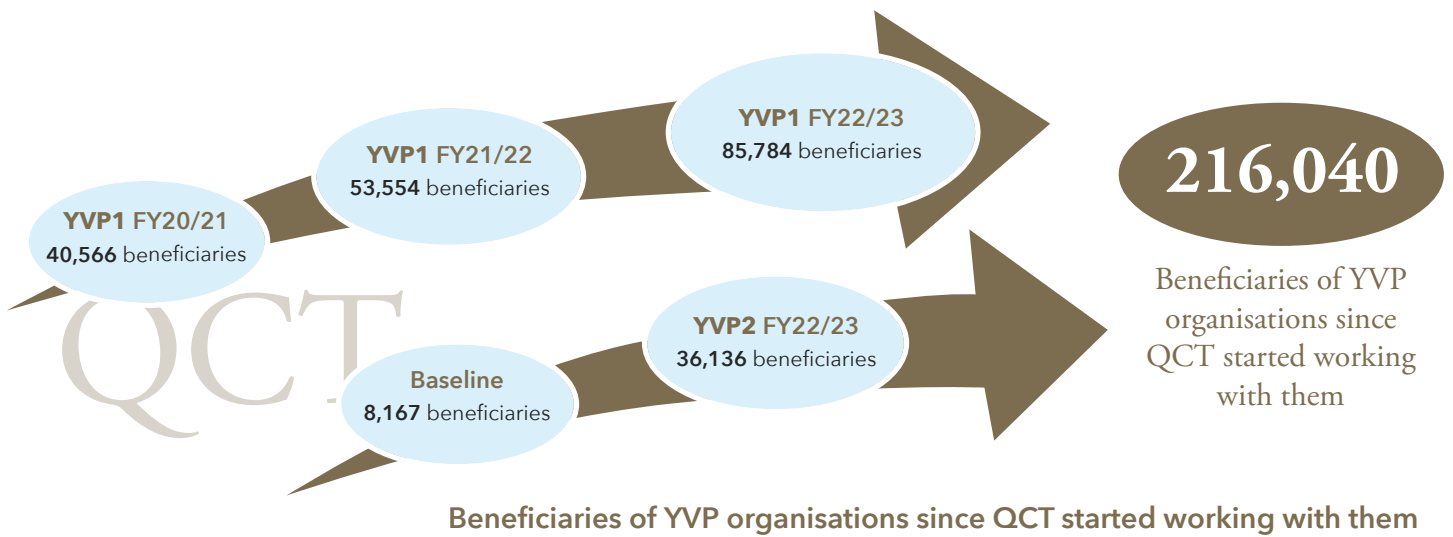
YVP1 FY20/21
40,566 beneficiaries

YVP1 FY21/22
53,554 beneficiaries

YVP1 FY22/23
85,784 beneficiaries

QCT

Baseline
8,167 beneficiaries

YVP2 FY22/23
36,136 beneficiaries

216,040

Beneficiaries of YVP organisations since QCT started working with them

Beneficiaries of YVP organisations since QCT started working with them